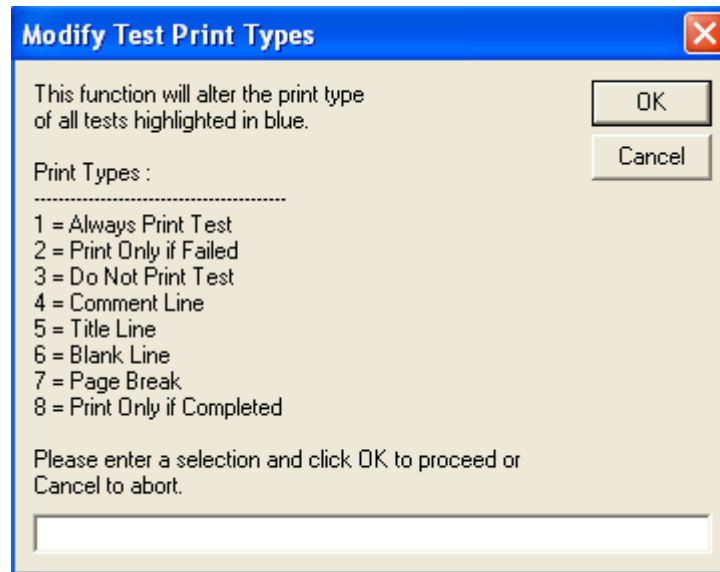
Modify Test Print Types

This function will alter the print type of all tests highlighted in blue.

OK

Cancel

Print Types :
----------------------------------------
1 = Always Print Test
2 = Print Only if Failed
3 = Do Not Print Test
4 = Comment Line
5 = Title Line
6 = Blank Line
7 = Page Break
8 = Print Only if Completed

Please enter a selection and click OK to proceed or Cancel to abort.